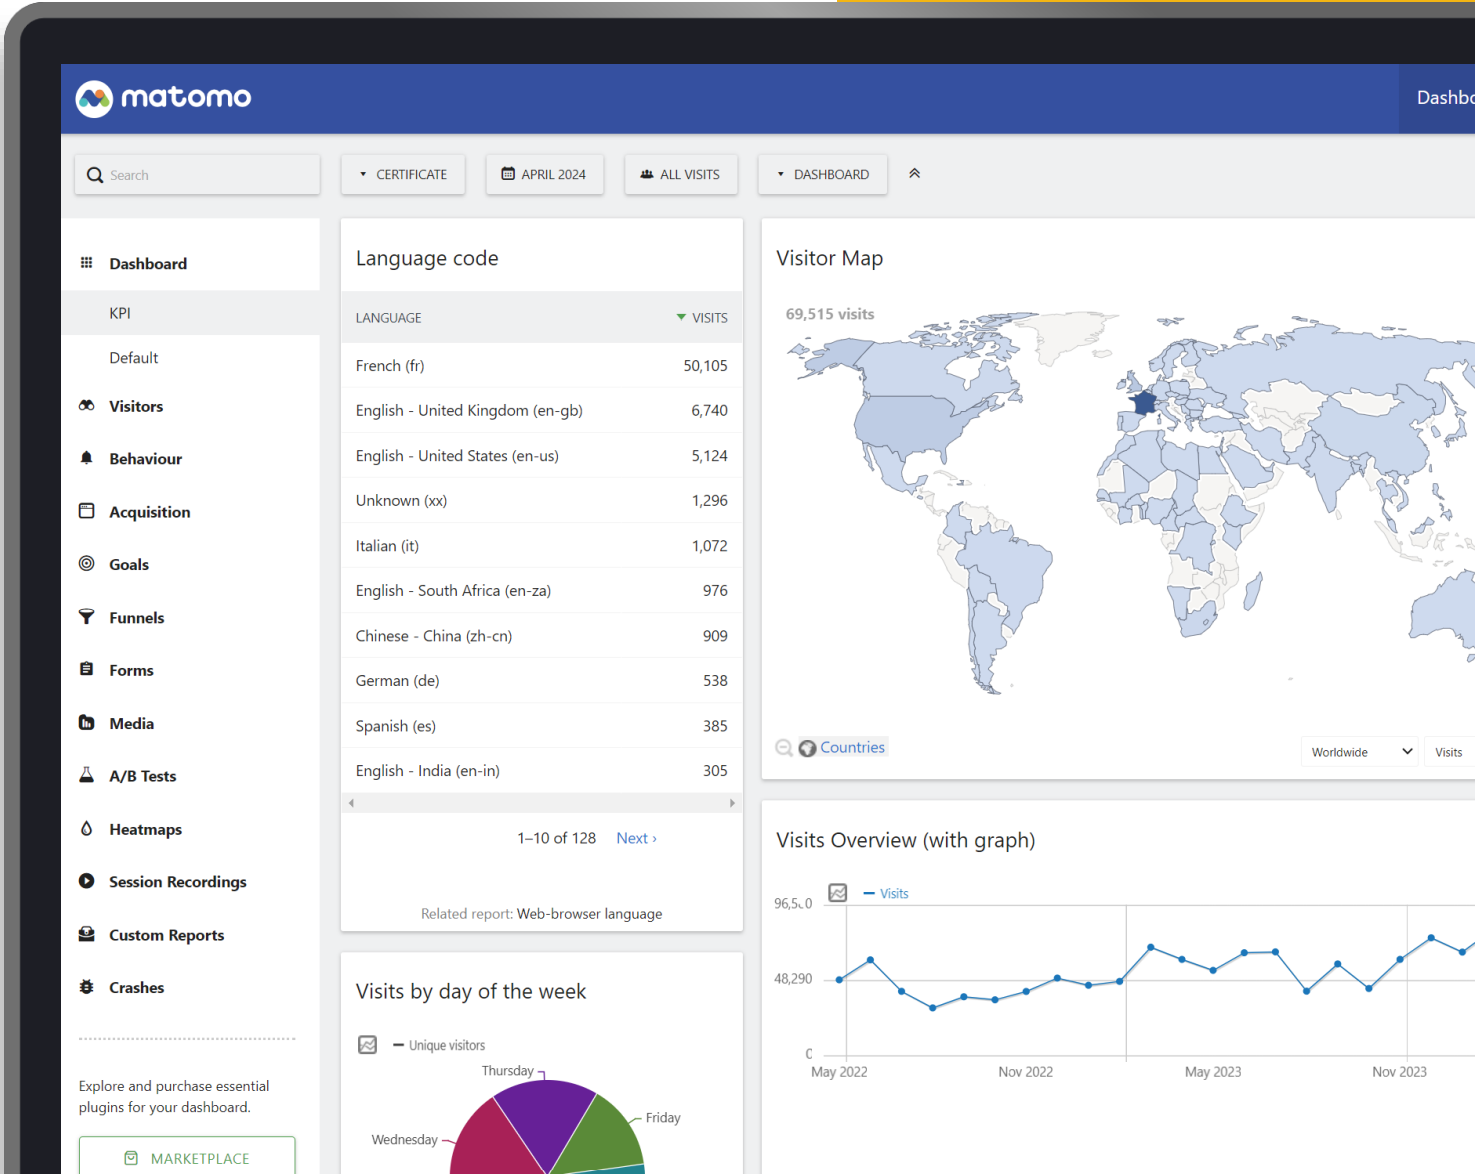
matomo

Dashb

Search

CERTIFICATE

APRIL 2024

ALL VISITS

DASHBOARD

Dashboard

KPI

Default

Visitors

Behaviour

Acquisition

Goals

Funnels

Forms

Media

A/B Tests

Heatmaps

Session Recordings

Custom Reports

Crashes

Explore and purchase essential plugins for your dashboard.

MARKETPLACE

Language code

| LANGUAGE | VISITS |
|---|---|
| French (fr) | 50,105 |
| English - United Kingdom (en-gb) | 6,740 |
| English - United States (en-us) | 5,124 |
| Unknown (xx) | 1,296 |
| Italian (it) | 1,072 |
| English - South Africa (en-za) | 976 |
| Chinese - China (zh-cn) | 909 |
| German (de) | 538 |
| Spanish (es) | 385 |
| English - India (en-in) | 305 |

1–10 of 128 Next ›

Related report: Web-browser language

Visits by day of the week

Unique visitors

Thursday

Friday

Wednesday

Visitor Map

69,515 visits

Countries

Worldwide

Visits

Visits Overview (with graph)

Visits

96,5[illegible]0

48,290

0

May 2022

Nov 2022

May 2023

Nov 2023